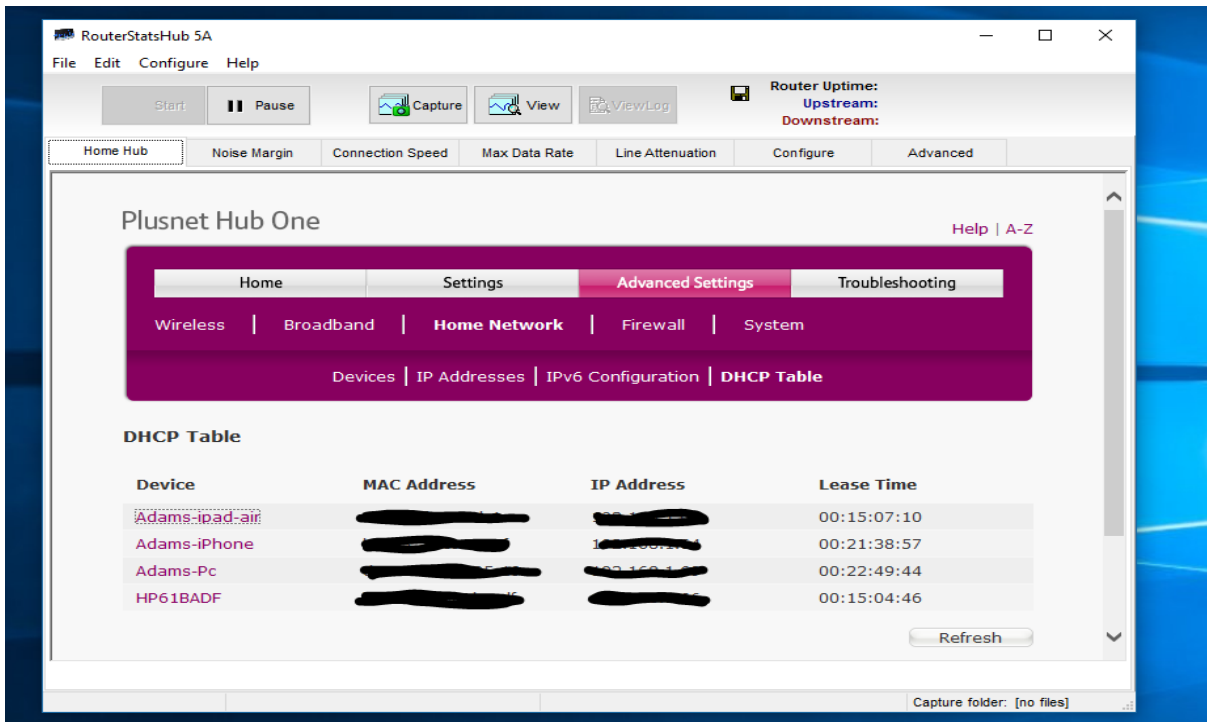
RouterStatsHub 5A

File Edit Configure Help

Start | Pause | Capture | View | ViewLog

Router Uptime:
Upstream:
Downstream:

Home Hub | Noise Margin | Connection Speed | Max Data Rate | Line Attenuation | Configure | Advanced

Plusnet Hub One

Help | A-Z

Home | Settings | Advanced Settings | Troubleshooting

Wireless | Broadband | Home Network | Firewall | System

Devices | IP Addresses | IPv6 Configuration | DHCP Table

DHCP Table

| Device | MAC Address | IP Address | Lease Time |
|---|---|---|---|
| Adams-ipad-air | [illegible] | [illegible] | 00:15:07:10 |
| Adams-iPhone | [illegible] | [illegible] | 00:21:38:57 |
| Adams-Pc | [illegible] | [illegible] | 00:22:49:44 |
| HP61BADF | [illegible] | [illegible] | 00:15:04:46 |

Refresh

Capture folder: [no files]